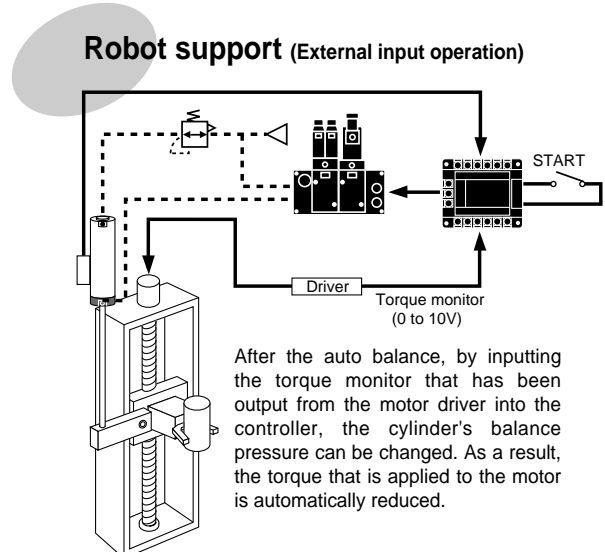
Robot support (External input operation)

START

Driver

Torque monitor (0 to 10V)

After the auto balance, by inputting the torque monitor that has been output from the motor driver into the controller, the cylinder's balance pressure can be changed. As a result, the torque that is applied to the motor is automatically reduced.